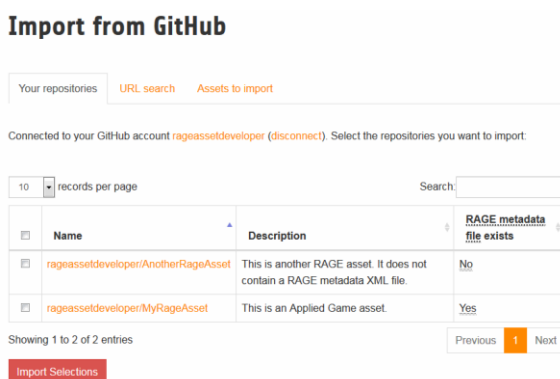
Import from GitHub

Your repositories | URL search | Assets to import

Connected to your GitHub account rageassetdeveloper (disconnect). Select the repositories you want to import:

10 records per page

Search:

| | Name | Description | RAGE metadata file exists |
|---|---|---|---|
| | rageassetdeveloper/AnotherRageAsset | This is another RAGE asset. It does not contain a RAGE metadata XML file. | No |
| | rageassetdeveloper/MyRageAsset | This is an Applied Game asset. | Yes |

Showing 1 to 2 of 2 entries

Previous 1 Next

Import Selections